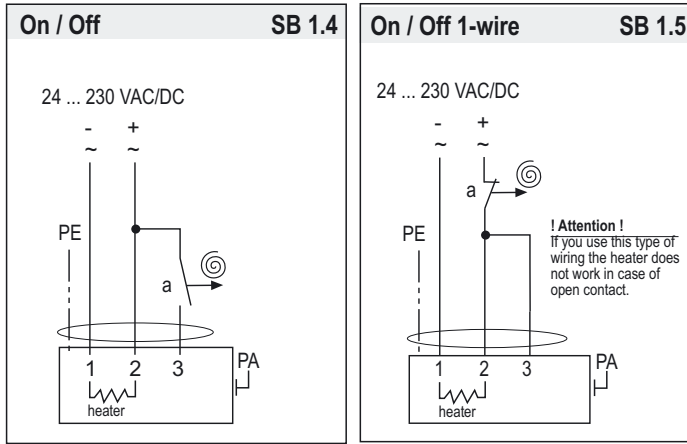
On / Off SB 1.4

24 ... 230 VAC/DC

-
~
+
~

PE

a

1 2 3

heater

PA

On / Off 1-wire SB 1.5

24 ... 230 VAC/DC

-
~
+
~

a

PE

! Attention !
If you use this type of wiring the heater does not work in case of open contact.

1 2 3

heater

PA